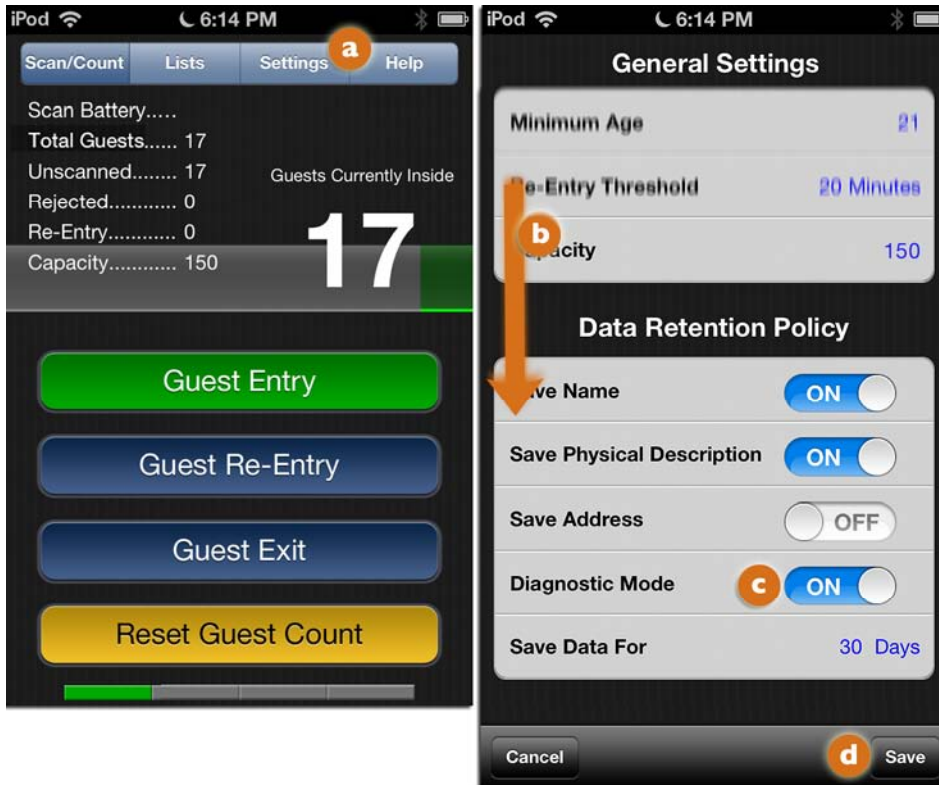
iPod 6:14 PM

Scan/Count | Lists | Settings a | Help

Scan Battery.....
Total Guests...... 17
Unscanned........ 17
Rejected............ 0
Re-Entry............ 0
Capacity............ 150

Guests Currently Inside

17

Guest Entry

Guest Re-Entry

Guest Exit

Reset Guest Count

iPod 6:14 PM

General Settings

Minimum Age 21

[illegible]e-Entry Threshold 20 Minutes

b

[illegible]pacity 150

Data Retention Policy

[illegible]ve Name ON

Save Physical Description ON

Save Address OFF

Diagnostic Mode c ON

Save Data For 30 Days

Cancel

d Save